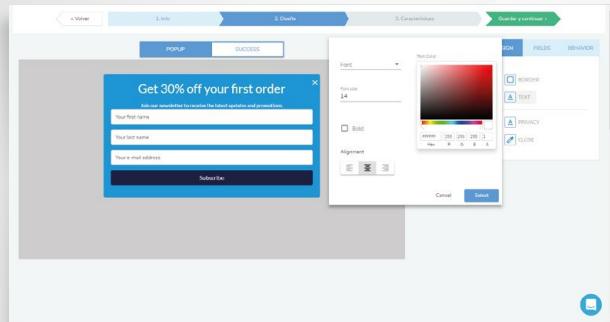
< Volver
1. Info
2. Diseño
3. Características
Guardar y continuar >

POPUP
SUCCESS

Get 30% off your first order
×
Join our newsletter to receive the latest updates and promotions.
Your first name
Your last name
Your e-mail address
Subscribe

Font
Font size
14
Bold
Alignment

Font color
#ffffff 255 255 255 1
Hex R G B A

Cancel
Select

SIGN
FIELDS
BEHAVIOR
BORDER
TEXT
PRIVACY
CLOSE